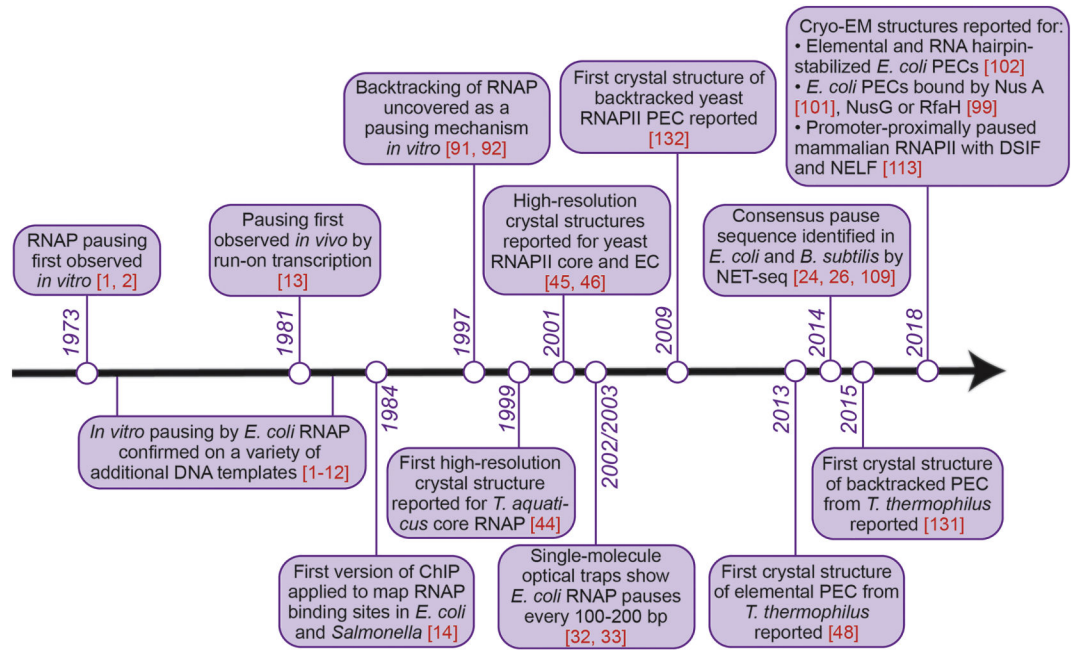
RNAP pausing first observed in vitro [1, 2]

1973

Pausing first observed in vivo by run-on transcription [13]

1981

Backtracking of RNAP uncovered as a pausing mechanism in vitro [91, 92]

1997

High-resolution crystal structures reported for yeast RNAPII core and EC [45, 46]

2001

First crystal structure of backtracked yeast RNAPII PEC reported [132]

2009

Consensus pause sequence identified in E. coli and B. subtilis by NET-seq [24, 26, 109]

2014

Cryo-EM structures reported for:
• Elemental and RNA hairpin-stabilized E. coli PECs [102]
• E. coli PECs bound by Nus A [101], NusG or RfaH [99]
• Promoter-proximally paused mammalian RNAPII with DSIF and NELF [113]

2018

In vitro pausing by E. coli RNAP confirmed on a variety of additional DNA templates [1-12]

1984

First version of ChIP applied to map RNAP binding sites in E. coli and Salmonella [14]

1999

First high-resolution crystal structure reported for T. aquaticus core RNAP [44]

2002/2003

Single-molecule optical traps show E. coli RNAP pauses every 100-200 bp [32, 33]

2013

First crystal structure of elemental PEC from T. thermophilus reported [48]

2015

First crystal structure of backtracked PEC from T. thermophilus reported [131]